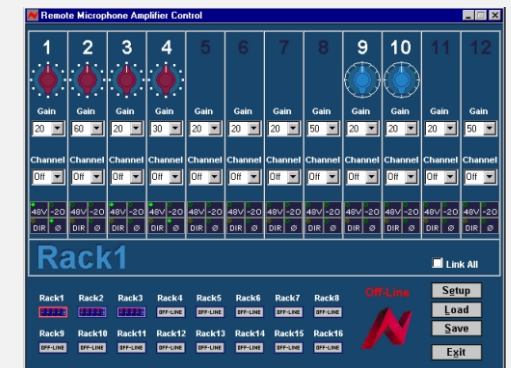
Remote Microphone Amplifier Control

1 2 3 4 5 6 7 8 9 10 11 12

Gain Gain Gain Gain Gain Gain Gain Gain Gain Gain Gain Gain

20 60 20 30 20 20 20 50 20 20 20 50

Channel Channel Channel Channel Channel Channel Channel Channel Channel Channel Channel Channel

Off Off Off Off Off Off Off Off Off Off Off Off

48V -20 48V -20 48V -20 48V -20 48V -20 48V -20 48V -20 48V -20 48V -20 48V -20 48V -20 48V -20

DIR Ø DIR Ø DIR Ø DIR Ø DIR Ø DIR Ø DIR Ø DIR Ø DIR Ø DIR Ø DIR Ø DIR Ø

Rack1

Link All

Rack1 Rack2 Rack3 Rack4 Rack5 Rack6 Rack7 Rack8

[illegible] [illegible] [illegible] OFF-LINE OFF-LINE OFF-LINE OFF-LINE OFF-LINE

Rack9 Rack10 Rack11 Rack12 Rack13 Rack14 Rack15 Rack16

OFF-LINE OFF-LINE OFF-LINE OFF-LINE OFF-LINE OFF-LINE OFF-LINE OFF-LINE

Off-Line

Setup
Load
Save
Exit